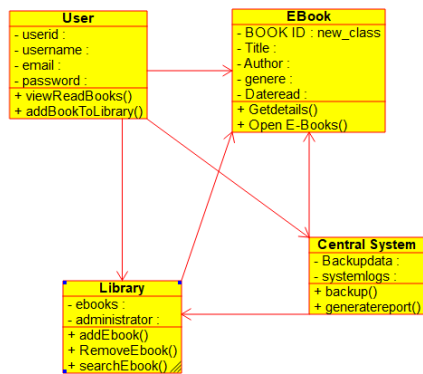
User
- userid :
- username :
- email :
- password :
+ viewReadBooks()
+ addBookToLibrary()

EBook
- BOOK ID : new_class
- Title :
- Author :
- genere :
- Dateread :
+ Getdetails()
+ Open E-Books()

Central System
- Backupdata :
- systemlogs :
+ backup()
+ generatereport()

Library
- ebooks :
- administrator :
+ addEbook()
+ RemoveEbook()
+ searchEbook()